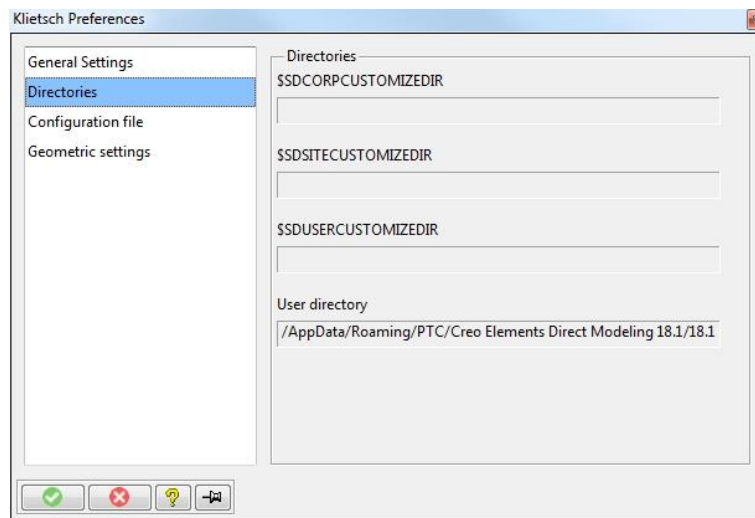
Klietsch Preferences

General Settings
Directories
Configuration file
Geometric settings

Directories
$SDCORPCUSTOMIZEDIR

$SDSITECUSTOMIZEDIR

$SDUSERCUSTOMIZEDIR

User directory
/AppData/Roaming/PTC/Creo Elements Direct Modeling 18.1/18.1